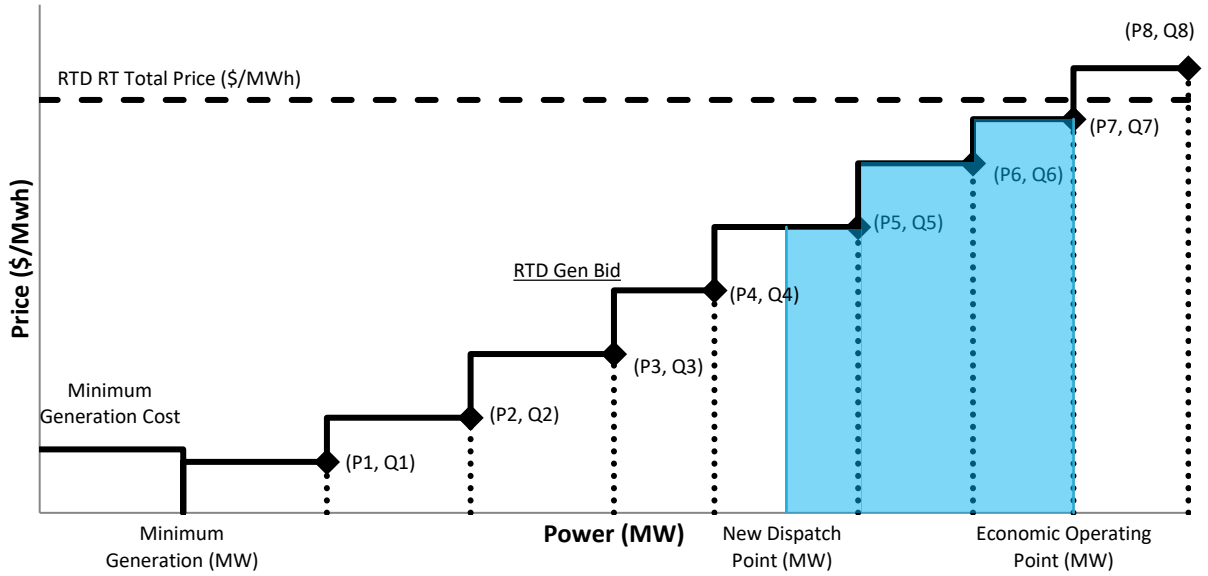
(P8, Q8)

RTD RT Total Price ($/MWh)

(P7, Q7)

(P6, Q6)

(P5, Q5)

RTD Gen Bid

(P4, Q4)

(P3, Q3)

Minimum Generation Cost

(P2, Q2)

(P1, Q1)

Price ($/Mwh)

Minimum Generation (MW)

Power (MW)

New Dispatch Point (MW)

Economic Operating Point (MW)